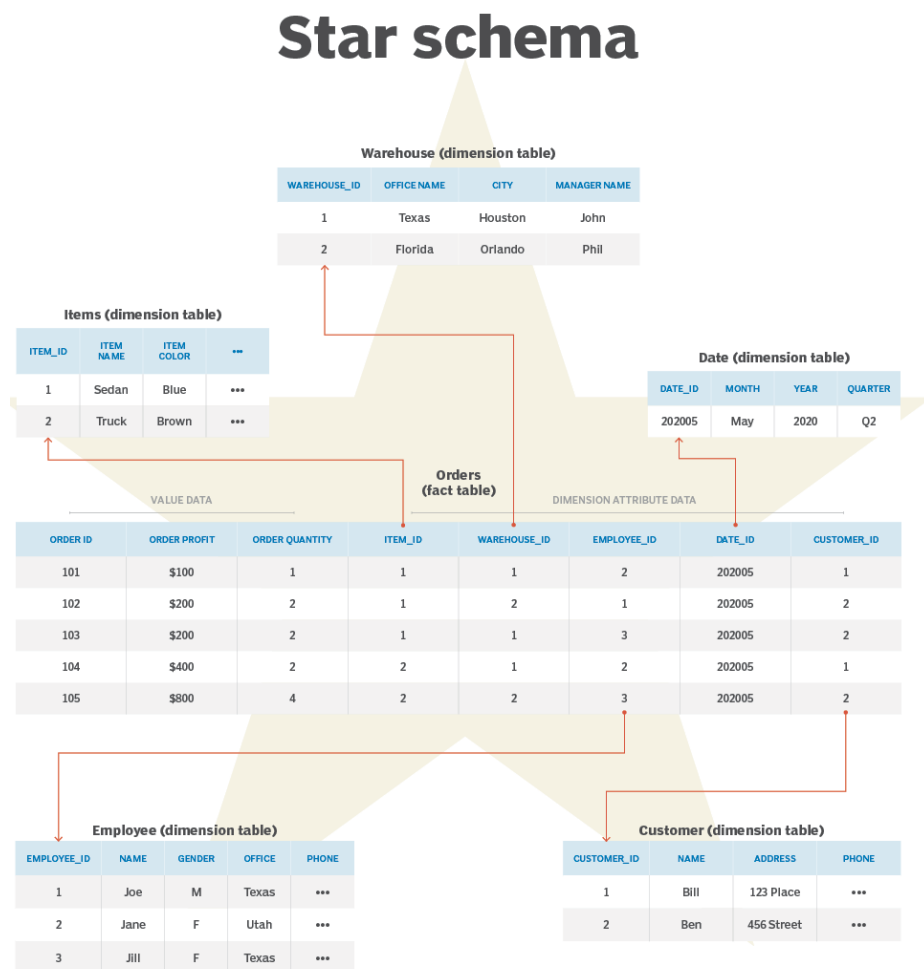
Star schema

Warehouse (dimension table)

| WAREHOUSE_ID | OFFICE NAME | CITY | MANAGER NAME |
|---|---|---|---|
| 1 | Texas | Houston | John |
| 2 | Florida | Orlando | Phil |

Items (dimension table)

| ITEM_ID | ITEM NAME | ITEM COLOR | ••• |
|---|---|---|---|
| 1 | Sedan | Blue | ••• |
| 2 | Truck | Brown | ••• |

Date (dimension table)

| DATE_ID | MONTH | YEAR | QUARTER |
|---|---|---|---|
| 202005 | May | 2020 | Q2 |

Orders (fact table)

VALUE DATA

DIMENSION ATTRIBUTE DATA

| ORDER ID | ORDER PROFIT | ORDER QUANTITY | ITEM_ID | WAREHOUSE_ID | EMPLOYEE_ID | DATE_ID | CUSTOMER_ID |
|---|---|---|---|---|---|---|---|
| 101 | $100 | 1 | 1 | 1 | 2 | 202005 | 1 |
| 102 | $200 | 2 | 1 | 2 | 1 | 202005 | 2 |
| 103 | $200 | 2 | 1 | 1 | 3 | 202005 | 2 |
| 104 | $400 | 2 | 2 | 1 | 2 | 202005 | 1 |
| 105 | $800 | 4 | 2 | 2 | 3 | 202005 | 2 |

Employee (dimension table)

| EMPLOYEE_ID | NAME | GENDER | OFFICE | PHONE |
|---|---|---|---|---|
| 1 | Joe | M | Texas | ••• |
| 2 | Jane | F | Utah | ••• |
| 3 | Jill | F | Texas | ••• |

Customer (dimension table)

| CUSTOMER_ID | NAME | ADDRESS | PHONE |
|---|---|---|---|
| 1 | Bill | 123 Place | ••• |
| 2 | Ben | 456 Street | ••• |